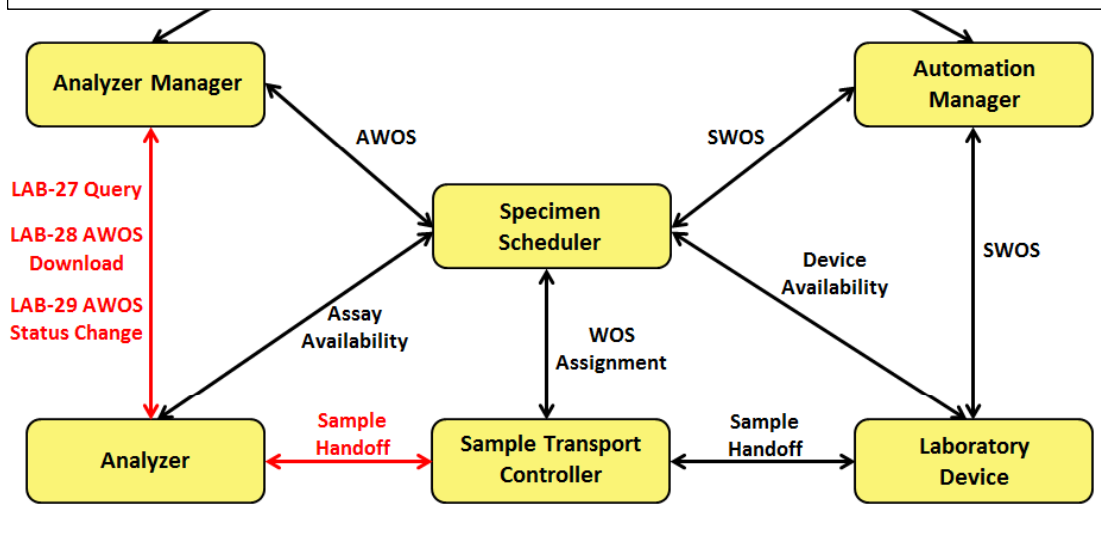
Analyzer Manager

Automation Manager

AWOS

SWOS

LAB-27 Query

LAB-28 AWOS Download

LAB-29 AWOS Status Change

Specimen Scheduler

SWOS

Device Availability

Assay Availability

WOS Assignment

Sample Handoff

Sample Handoff

Analyzer

Sample Transport Controller

Laboratory Device